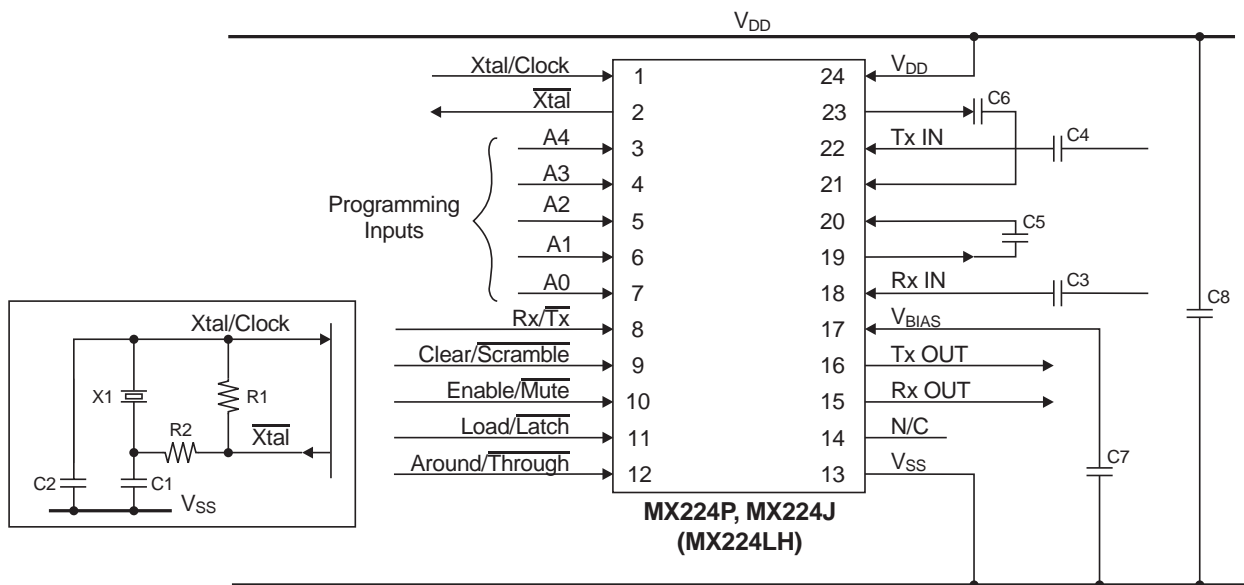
$V_{DD}$

Xtal/Clock 1
$\overline{\text{Xtal}}$ 2
A4 3
A3 4
A2 5
A1 6
A0 7
Programming Inputs
Rx/$\overline{\text{Tx}}$ 8
Clear/$\overline{\text{Scramble}}$ 9
Enable/$\overline{\text{Mute}}$ 10
Load/$\overline{\text{Latch}}$ 11
Around/$\overline{\text{Through}}$ 12

24 $V_{DD}$
23 C6
22 Tx IN C4
21
20 C5
19
18 Rx IN C3
17 $V_{BIAS}$
16 Tx OUT
15 Rx OUT
14 N/C
13 $V_{SS}$

C7
C8

**MX224P, MX224J**
**(MX224LH)**

Xtal/Clock
X1
R1
R2
$\overline{\text{Xtal}}$
C2
C1
$V_{SS}$